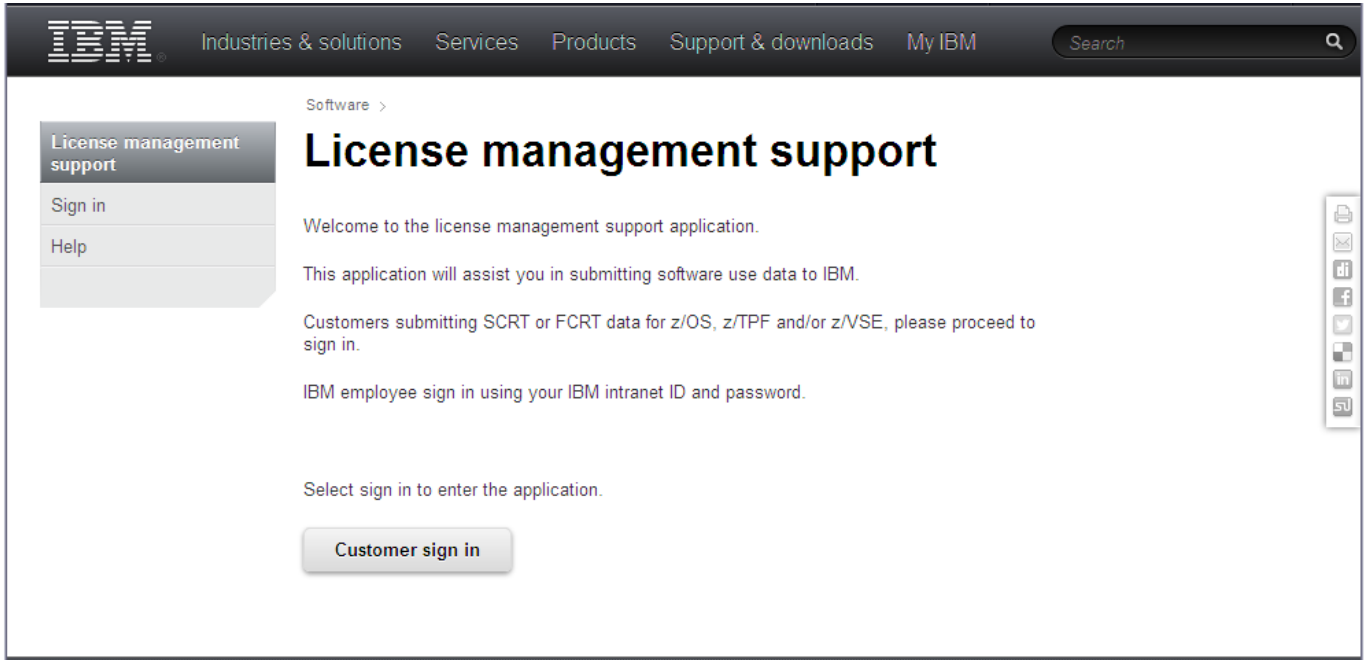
IBM

Industries & solutions Services Products Support & downloads My IBM

Search

Software >

License management support

Sign in

Help

License management support

Welcome to the license management support application.

This application will assist you in submitting software use data to IBM.

Customers submitting SCRT or FCRT data for z/OS, z/TPF and/or z/VSE, please proceed to sign in.

IBM employee sign in using your IBM intranet ID and password.

Select sign in to enter the application.

Customer sign in